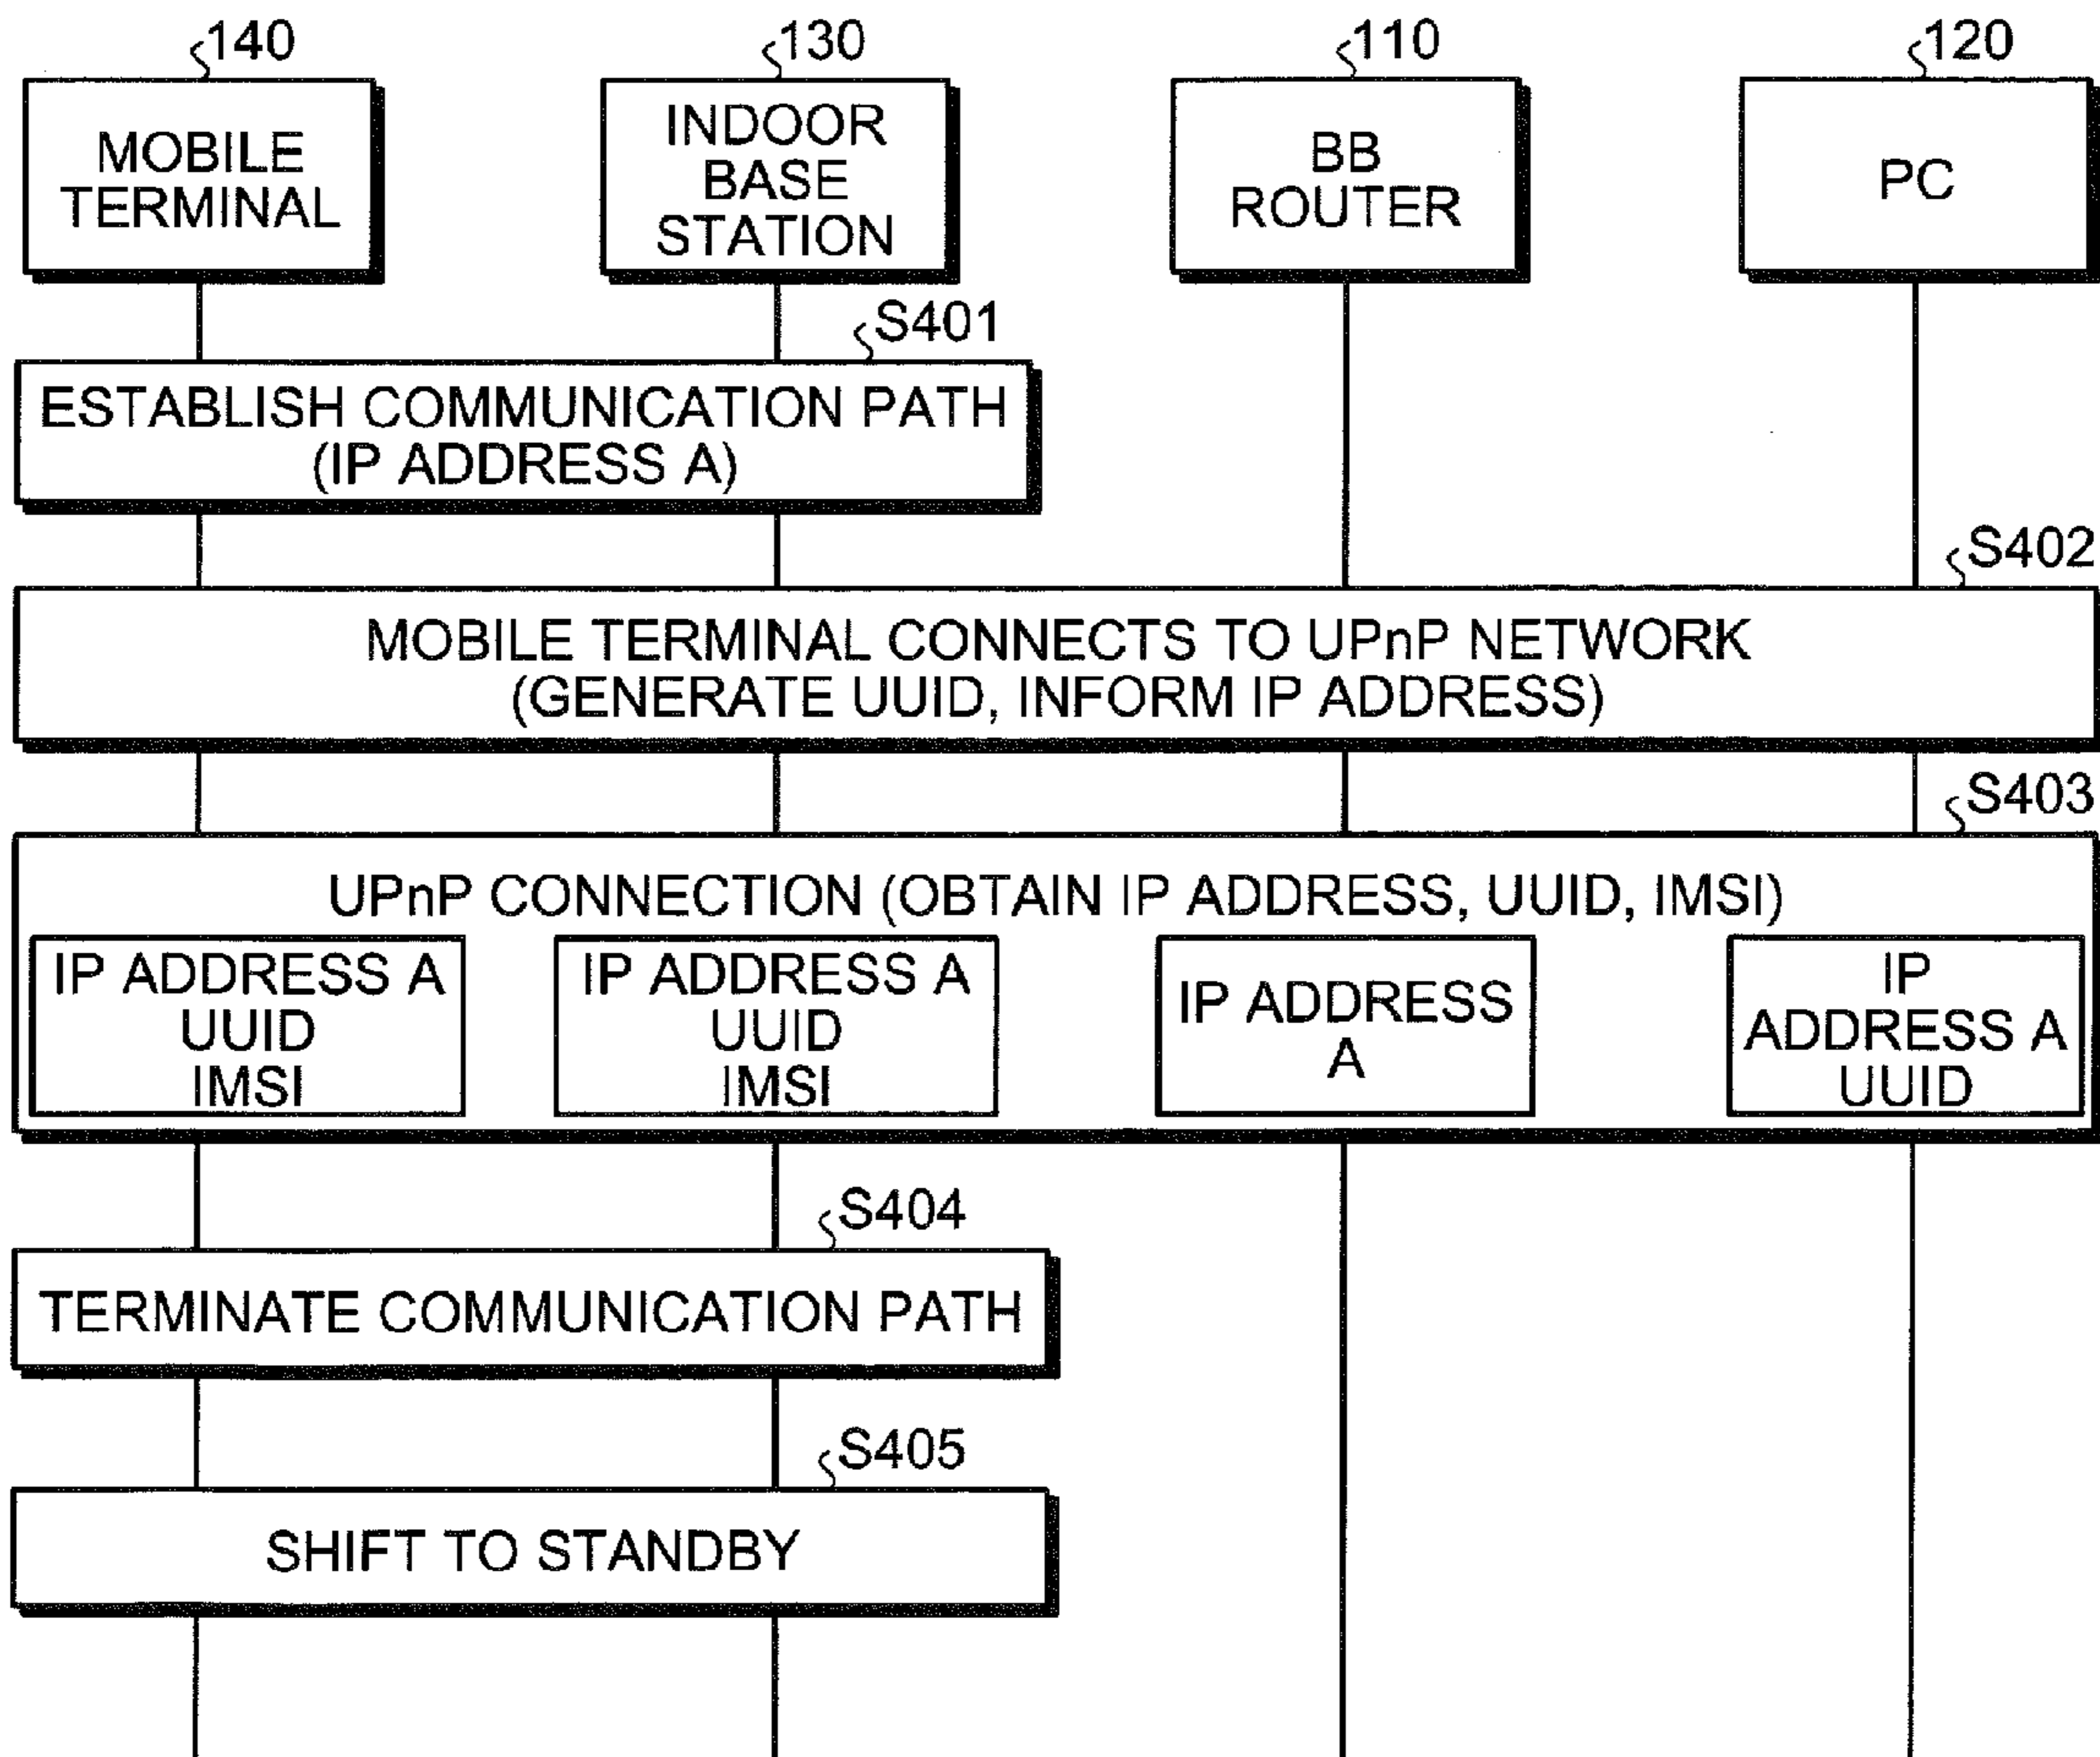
140
MOBILE TERMINAL

130
INDOOR BASE STATION

110
BB ROUTER

120
PC

S401
ESTABLISH COMMUNICATION PATH (IP ADDRESS A)

S402
MOBILE TERMINAL CONNECTS TO UPnP NETWORK (GENERATE UUID, INFORM IP ADDRESS)

S403
UPnP CONNECTION (OBTAIN IP ADDRESS, UUID, IMSI)

IP ADDRESS A
UUID
IMSI

IP ADDRESS A
UUID
IMSI

IP ADDRESS A

IP ADDRESS A
UUID

S404
TERMINATE COMMUNICATION PATH

S405
SHIFT TO STANDBY